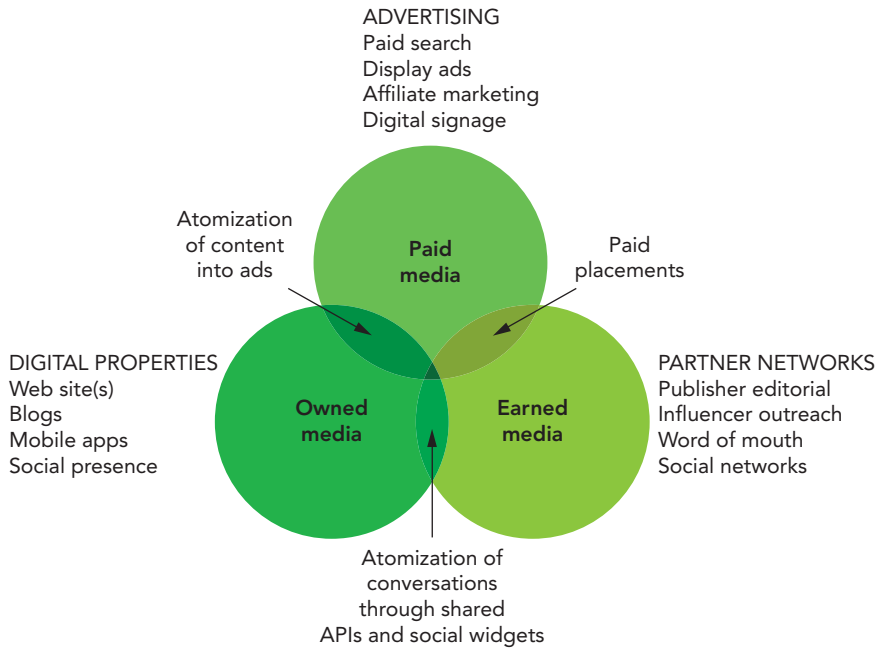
ADVERTISING
Paid search
Display ads
Affiliate marketing
Digital signage

Atomization of content into ads

Paid media

Paid placements

DIGITAL PROPERTIES
Web site(s)
Blogs
Mobile apps
Social presence

Owned media

Earned media

PARTNER NETWORKS
Publisher editorial
Influencer outreach
Word of mouth
Social networks

Atomization of conversations through shared APIs and social widgets